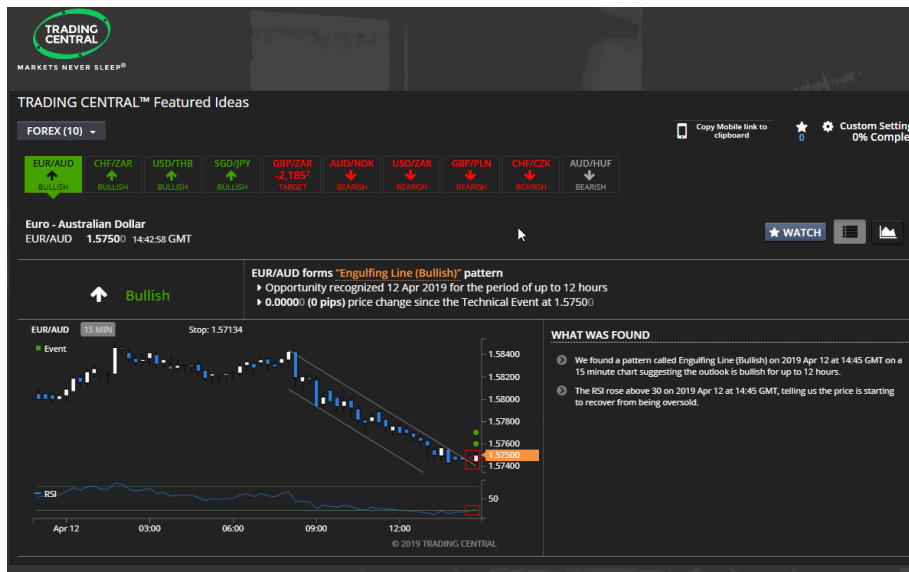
TRADING CENTRAL
MARKETS NEVER SLEEP®

TRADING CENTRAL™ Featured Ideas

FOREX (10)

Copy Mobile link to clipboard
0
Custom Setting
0% Comple

| EUR/AUD | CHF/ZAR | USD/THB | SGD/JPY | GBP/ZAR | AUD/NOK | USD/ZAR | GBP/PLN | CHF/CZK | AUD/HUF |
|---|---|---|---|---|---|---|---|---|---|
| BULLISH | BULLISH | BULLISH | BULLISH | -2,185↑ TARGET | BEARISH | BEARISH | BEARISH | BEARISH | BEARISH |

Euro - Australian Dollar
EUR/AUD 1.57500 14:42:58 GMT

WATCH

Bullish

EUR/AUD forms "Engulfing Line (Bullish)" pattern
Opportunity recognized 12 Apr 2019 for the period of up to 12 hours
0.00000 (0 pips) price change since the Technical Event at 1.57500

EUR/AUD 15 MIN Stop: 1.57134
Event
1.58400
1.58200
1.58000
1.57800
1.57600
1.57500
1.57400
RSI
50
Apr 12 03:00 06:00 09:00 12:00
© 2019 TRADING CENTRAL

WHAT WAS FOUND

We found a pattern called Engulfing Line (Bullish) on 2019 Apr 12 at 14:45 GMT on a 15 minute chart suggesting the outlook is bullish for up to 12 hours.

The RSI rose above 30 on 2019 Apr 12 at 14:45 GMT, telling us the price is starting to recover from being oversold.